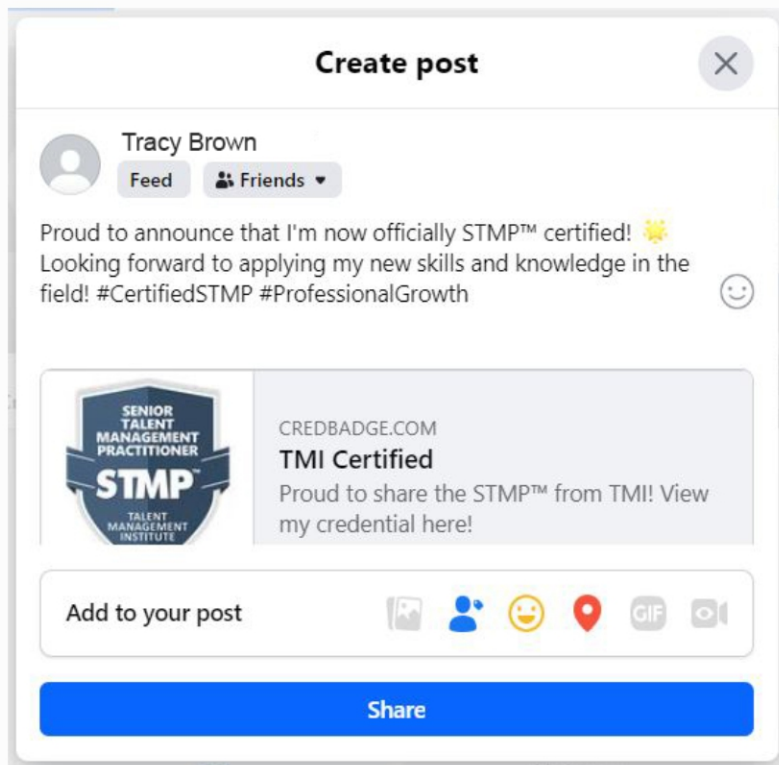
Create post

Tracy Brown
Feed
Friends

Proud to announce that I'm now officially STMP™ certified! 🌟 Looking forward to applying my new skills and knowledge in the field! #CertifiedSTMP #ProfessionalGrowth

SENIOR TALENT MANAGEMENT PRACTITIONER
STMP™
TALENT MANAGEMENT INSTITUTE

CREDBADGE.COM
TMI Certified
Proud to share the STMP™ from TMI! View my credential here!

Add to your post
GIF

Share